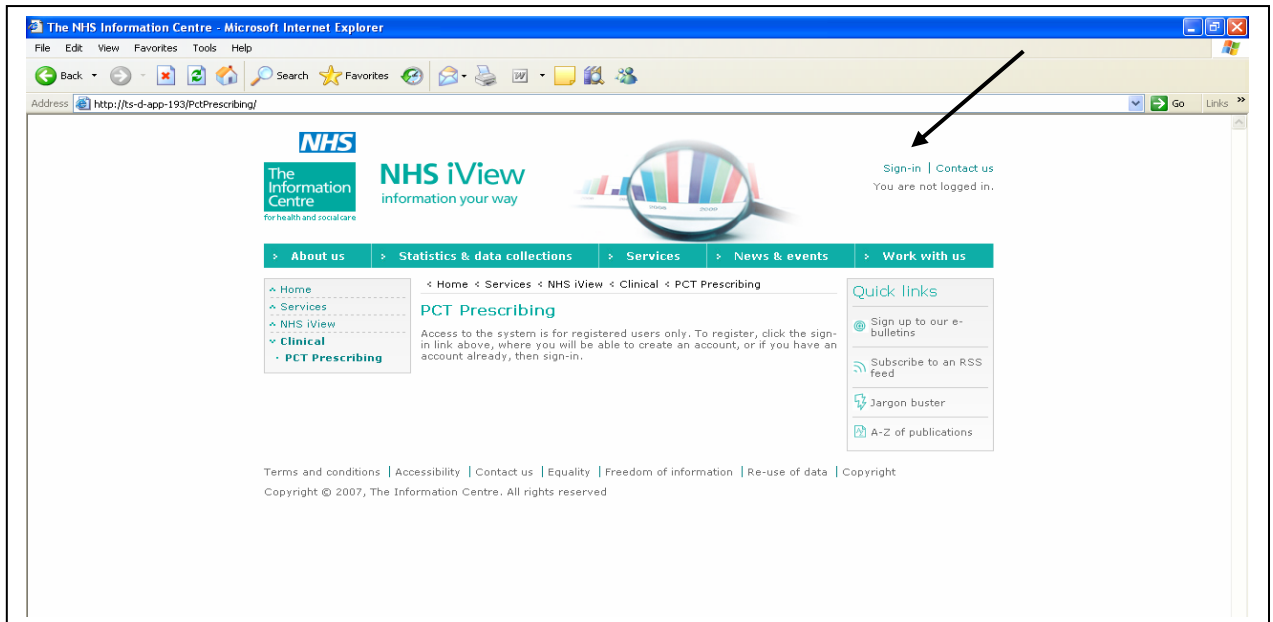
The NHS Information Centre - Microsoft Internet Explorer

File Edit View Favorites Tools Help

Back Search Favorites

Address http://ts-d-app-193/PctPrescribing/

Go Links

NHS

The Information Centre for health and social care

NHS iView
information your way

Sign-in | Contact us
You are not logged in.

About us | Statistics & data collections | Services | News & events | Work with us

Home
Services
NHS iView
Clinical
PCT Prescribing

< Home < Services < NHS iView < Clinical < PCT Prescribing

PCT Prescribing

Access to the system is for registered users only. To register, click the sign-in link above, where you will be able to create an account, or if you have an account already, then sign-in.

Quick links

Sign up to our e-bulletins

Subscribe to an RSS feed

Jargon buster

A-Z of publications

Terms and conditions | Accessibility | Contact us | Equality | Freedom of information | Re-use of data | Copyright

Copyright © 2007, The Information Centre. All rights reserved